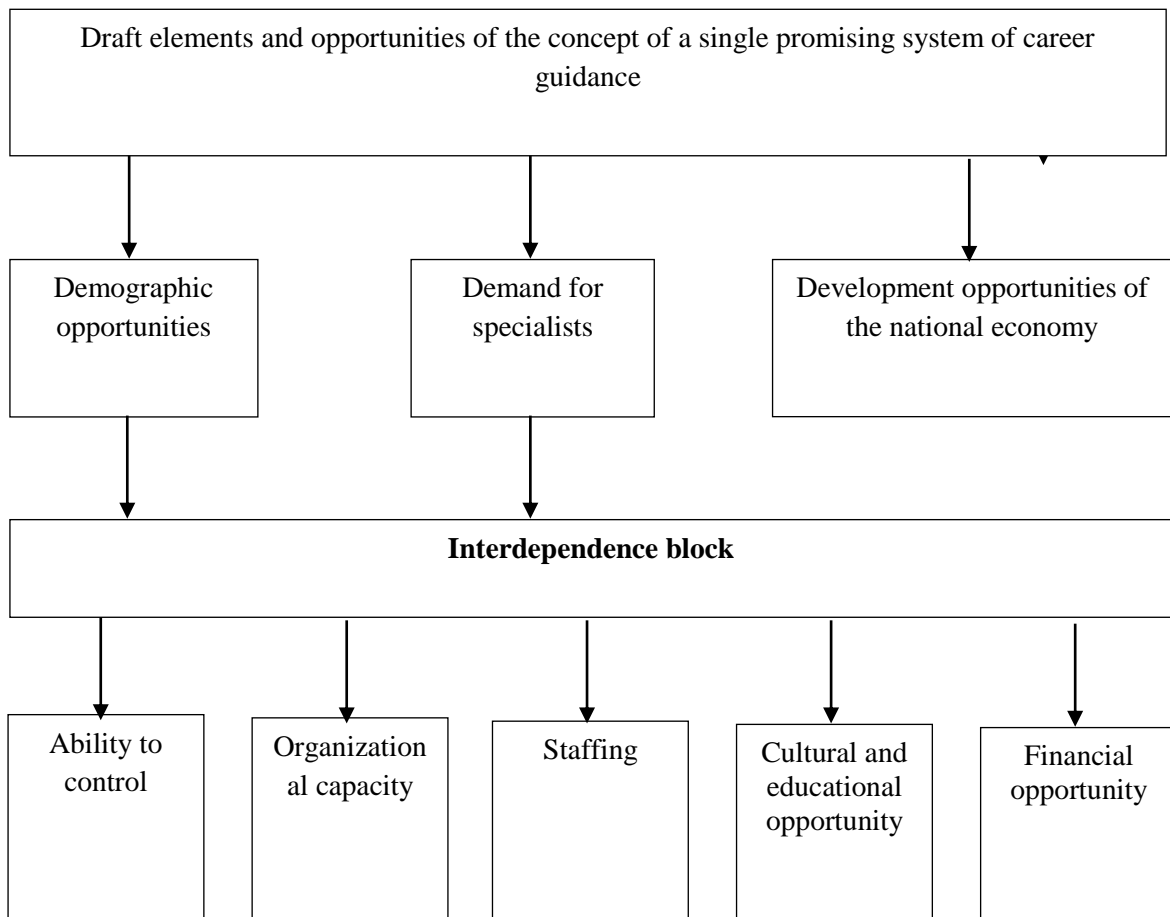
Draft elements and opportunities of the concept of a single promising system of career guidance

Demographic opportunities

Demand for specialists

Development opportunities of the national economy

**Interdependence block**

Ability to control

Organizational capacity

Staffing

Cultural and educational opportunity

Financial opportunity